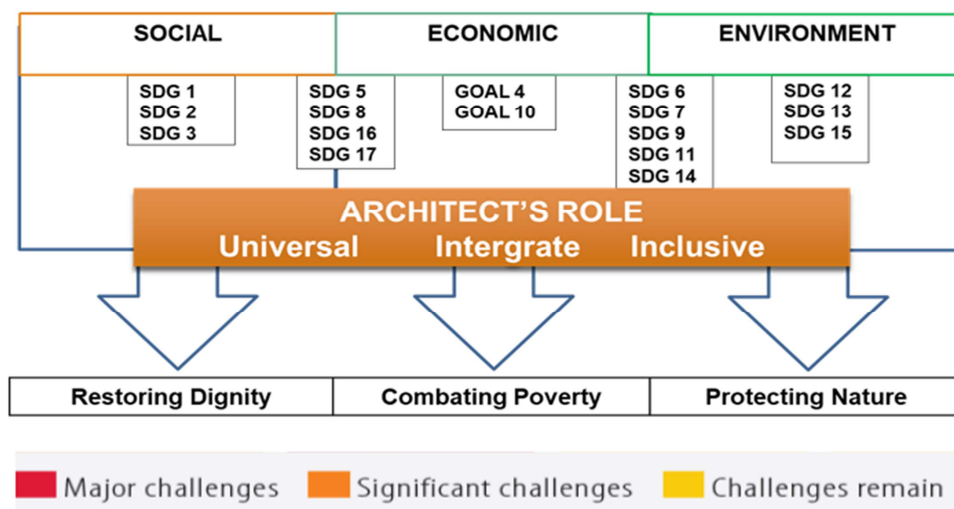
SOCIAL

ECONOMIC

ENVIRONMENT

SDG 1
SDG 2
SDG 3

SDG 5
SDG 8
SDG 16
SDG 17

GOAL 4
GOAL 10

SDG 6
SDG 7
SDG 9
SDG 11
SDG 14

SDG 12
SDG 13
SDG 15

ARCHITECT'S ROLE
Universal Intergrate Inclusive

Restoring Dignity

Combating Poverty

Protecting Nature

Major challenges Significant challenges Challenges remain